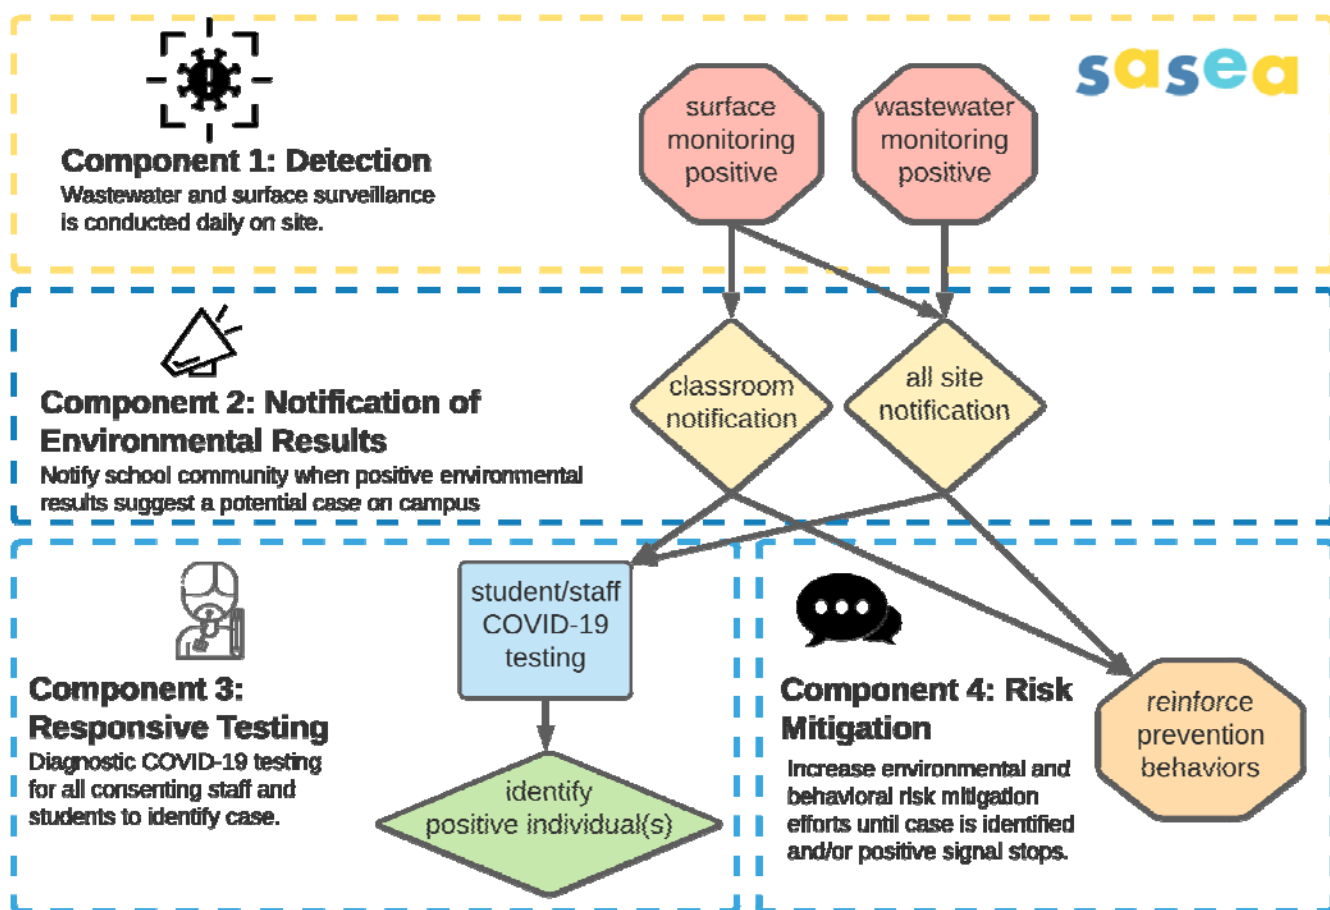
sasea

Component 1: Detection
Wastewater and surface surveillance is conducted daily on site.

surface monitoring positive

wastewater monitoring positive

Component 2: Notification of Environmental Results
Notify school community when positive environmental results suggest a potential case on campus

classroom notification

all site notification

Component 3: Responsive Testing
Diagnostic COVID-19 testing for all consenting staff and students to identify case.

student/staff COVID-19 testing

identify positive individual(s)

Component 4: Risk Mitigation
Increase environmental and behavioral risk mitigation efforts until case is identified and/or positive signal stops.

reinforce prevention behaviors